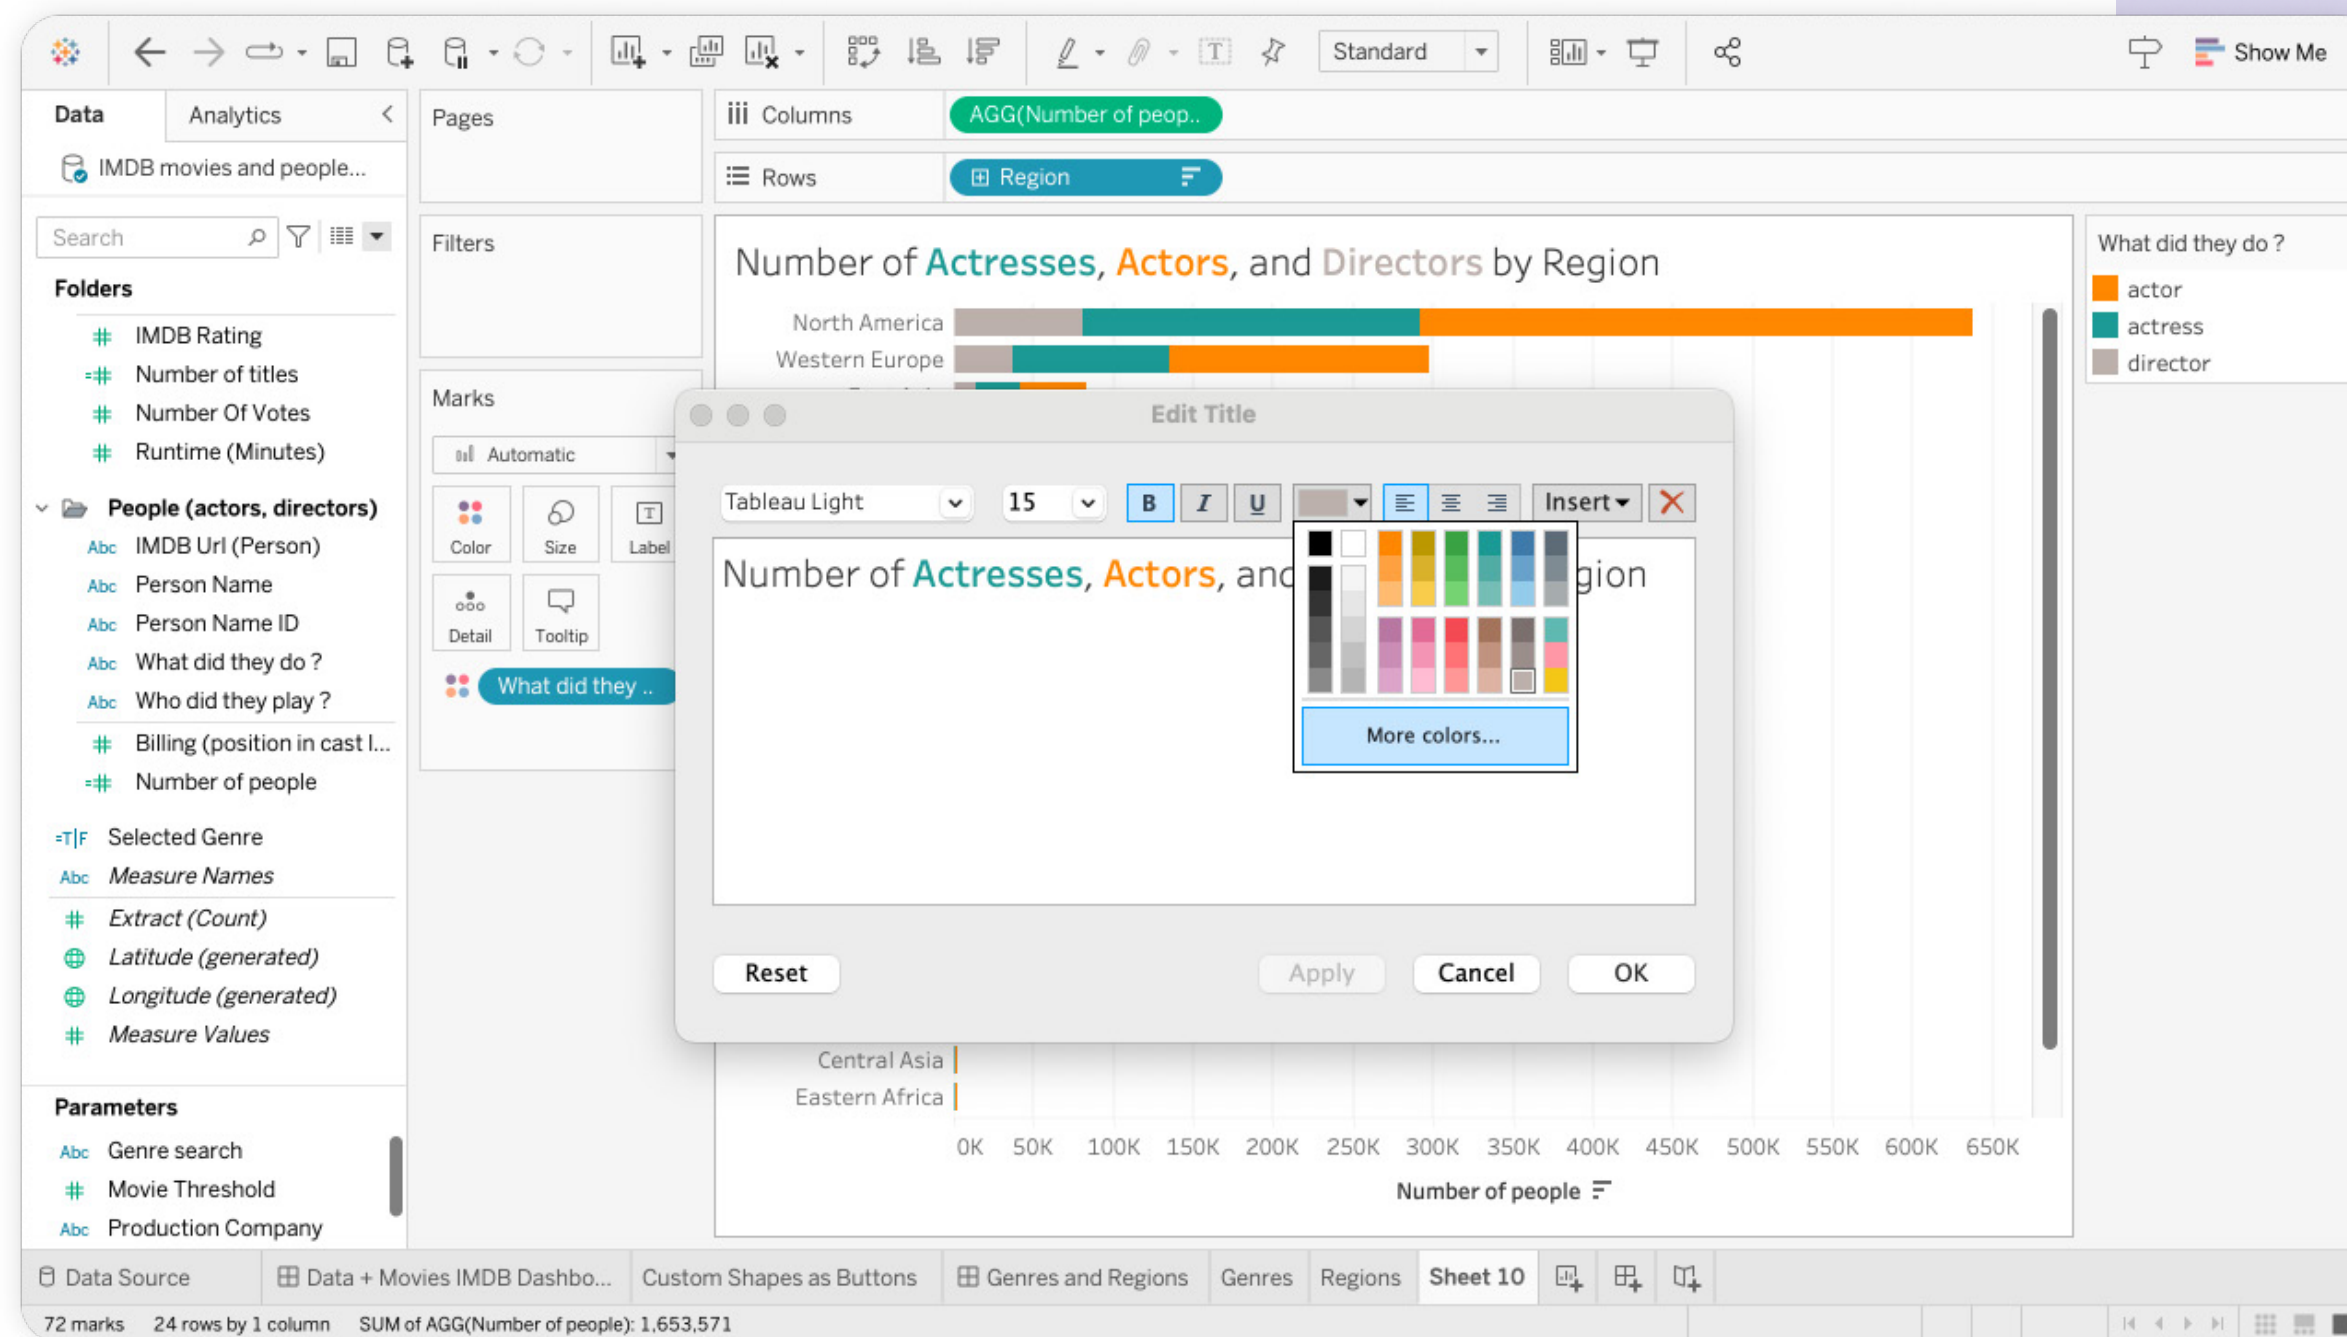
Standard

Show Me

Data Analytics

IMDB movies and people...

Search

Folders

IMDB Rating

Number of titles

Number Of Votes

Runtime (Minutes)

People (actors, directors)

IMDB Url (Person)

Person Name

Person Name ID

What did they do ?

Who did they play ?

Billing (position in cast l...

Number of people

Selected Genre

Measure Names

Extract (Count)

Latitude (generated)

Longitude (generated)

Measure Values

Parameters

Genre search

Movie Threshold

Production Company

Pages

Filters

Marks

Automatic

Color Size Label

Detail Tooltip

What did they ..

Columns AGG(Number of peop..

Rows Region

Number of Actresses, Actors, and Directors by Region

North America

Western Europe

Central Asia

Eastern Africa

0K 50K 100K 150K 200K 250K 300K 350K 400K 450K 500K 550K 600K 650K

Number of people

What did they do ?

actor

actress

director

Edit Title

Tableau Light 15 B I U Insert

Number of Actresses, Actors, and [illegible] gion

More colors...

Reset Apply Cancel OK

Data Source Data + Movies IMDB Dashbo... Custom Shapes as Buttons Genres and Regions Genres Regions Sheet 10

72 marks 24 rows by 1 column SUM of AGG(Number of people): 1,653,571